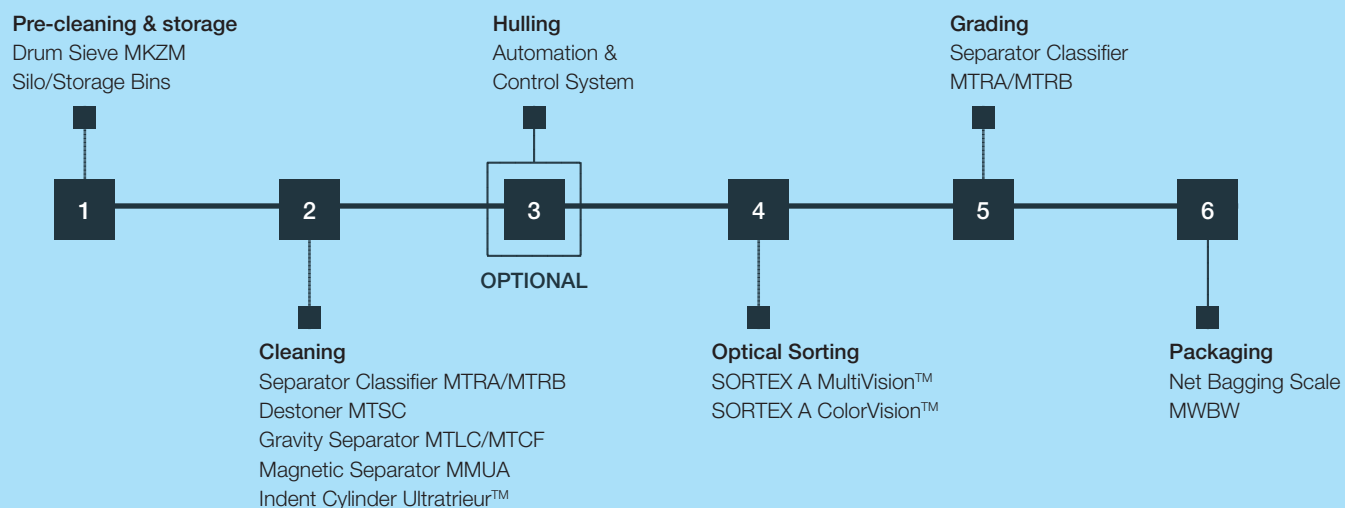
Pre-cleaning & storage
Drum Sieve MKZM
Silo/Storage Bins

Hulling
Automation & Control System

Grading
Separator Classifier MTRA/MTRB

1

2

3

OPTIONAL

4

5

6

Cleaning
Separator Classifier MTRA/MTRB
Destoner MTSC
Gravity Separator MTLC/MTCF
Magnetic Separator MMUA
Indent Cylinder Ultratrieur™

Optical Sorting
SORTEX A MultiVision™
SORTEX A ColorVision™

Packaging
Net Bagging Scale MWBW